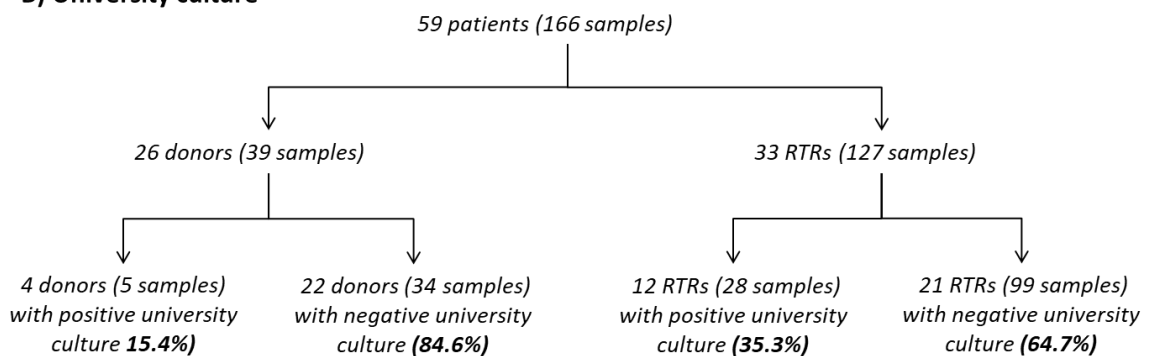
B) University culture

59 patients (166 samples)

26 donors (39 samples)

33 RTRs (127 samples)

4 donors (5 samples) with positive university culture **15.4%)**

22 donors (34 samples) with negative university culture **(84.6%)**

12 RTRs (28 samples) with positive university culture **(35.3%)**

21 RTRs (99 samples) with negative university culture **(64.7%)**